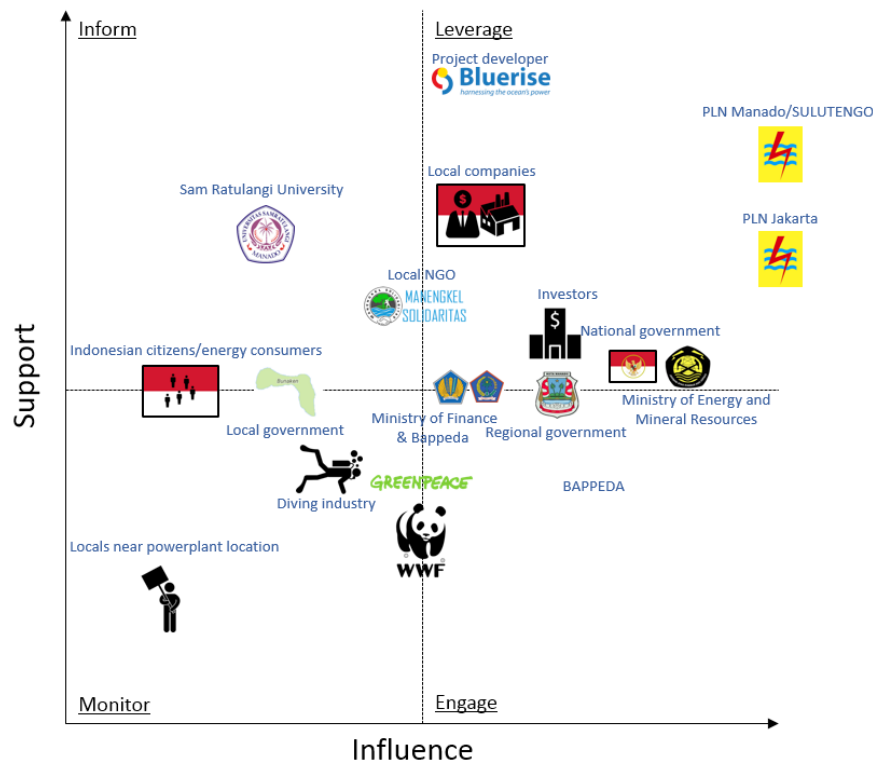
Inform

Leverage

Project developer

Bluerise

harnessing the ocean's power

PLN Manado/SULUTENGO

Local companies

Sam Ratulangi University

PLN Jakarta

Local NGO

MANENGKEL SOLIDARITAS

Investors

National government

Indonesian citizens/energy consumers

Bunaken

Ministry of Energy and Mineral Resources

Ministry of Finance & Bappeda

Regional government

Local government

GREENPEACE

BAPPEDA

Diving industry

Locals near powerplant location

WWF

Support

Monitor

Engage

Influence